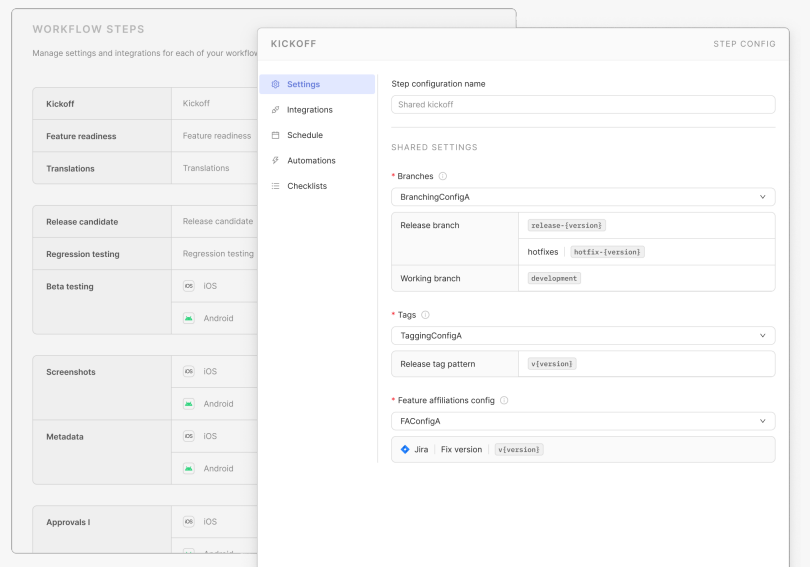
WORKFLOW STEPS

Manage settings and integrations for each of your workflow

| Kickoff | Kickoff |
|---|---|
| Feature readiness | Feature readiness |
| Translations | Translations |

| Release candidate | Release candidate |
|---|---|
| Regression testing | Regression testing |
| Beta testing | iOS |
| | Android |

| Screenshots | iOS |
|---|---|
| | Android |
| Metadata | iOS |
| | Android |

| Approvals I | iOS |
|---|---|
| | Android |

KICKOFF

STEP CONFIG

Settings
Integrations
Schedule
Automations
Checklists

Step configuration name

Shared kickoff

SHARED SETTINGS

* Branches

BranchingConfigA

| Release branch | release-{version} |
|---|---|
| | hotfixes hotfix-{version} |
| Working branch | development |

* Tags

TaggingConfigA

| Release tag pattern | v{version} |
|---|---|

* Feature affiliations config

FAConfigA

Jira | Fix version | v{version}